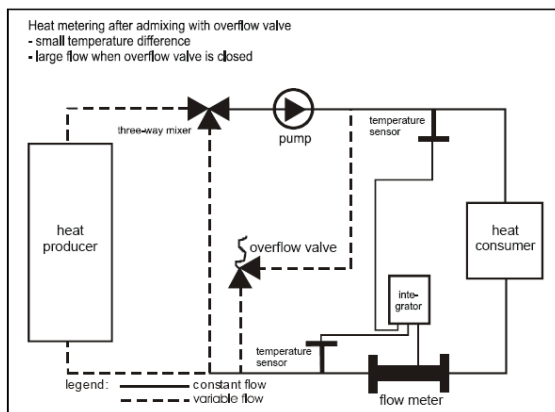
Heat metering after admixing with overflow valve
- small temperature difference
- large flow when overflow valve is closed

three-way mixer
pump
temperature sensor
heat producer
overflow valve
heat consumer
inte-grator
temperature sensor
legend:
constant flow
variable flow
flow meter